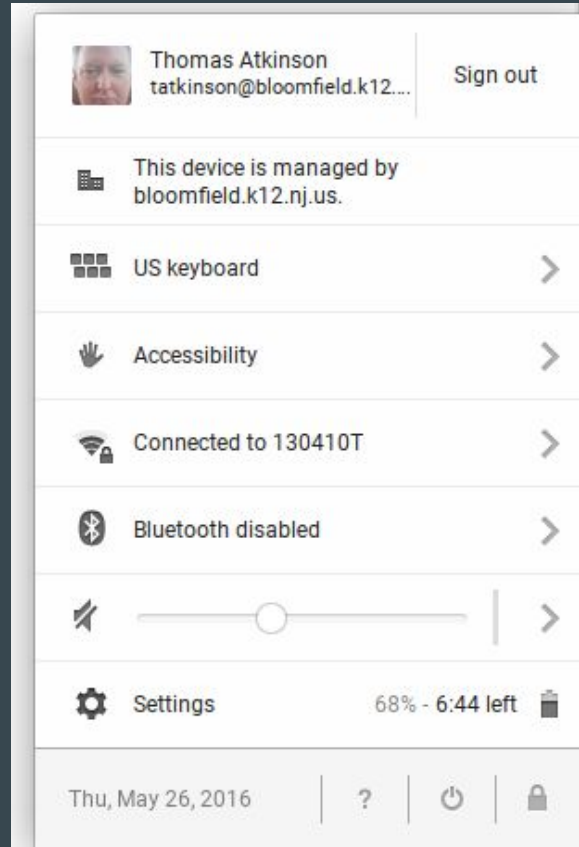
Thomas Atkinson
tatkinson@bloomfield.k12....

Sign out

This device is managed by bloomfield.k12.nj.us.

US keyboard

Accessibility

Connected to 130410T

Bluetooth disabled

Settings

68% - 6:44 left

Thu, May 26, 2016

?